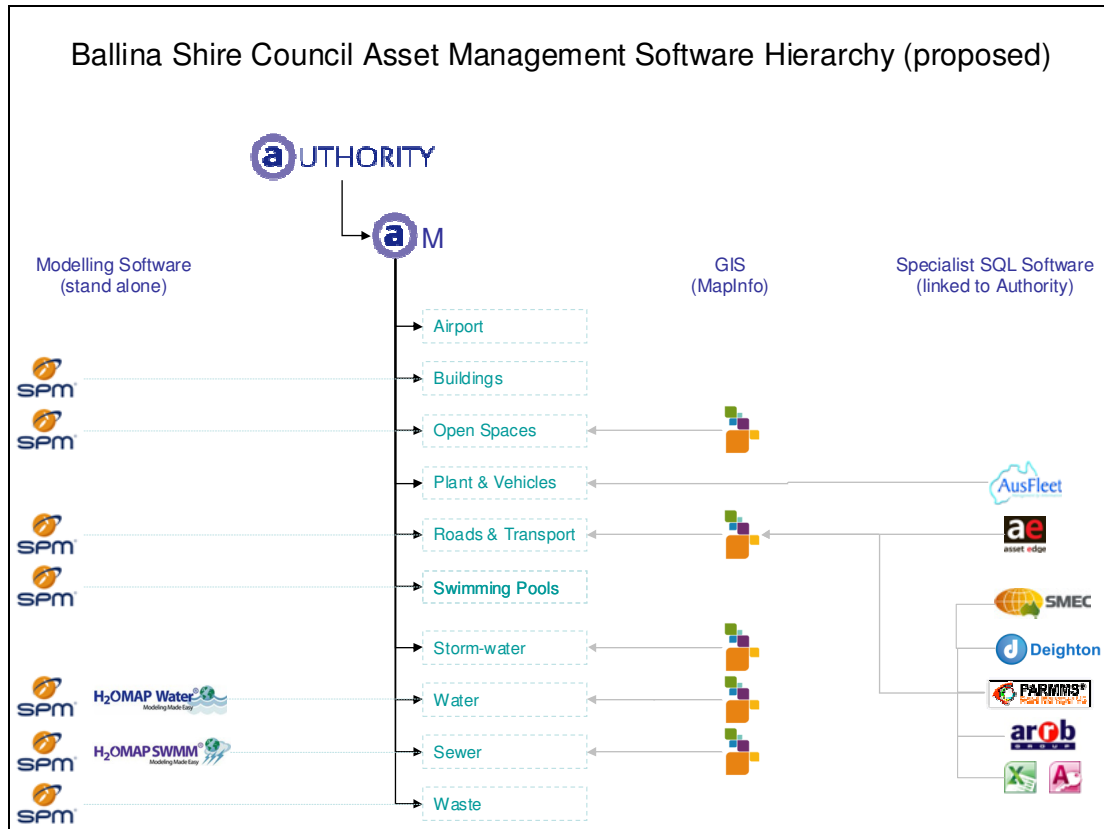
Ballina Shire Council Asset Management Software Hierarchy (proposed)

a UTHORITY

a M

Modelling Software (stand alone)

GIS (MapInfo)

Specialist SQL Software (linked to Authority)

Airport

SPM Buildings

SPM Open Spaces

Plant & Vehicles

AusFleet

SPM Roads & Transport

ae asset edge

SPM Swimming Pools

SMEC

Deighton

Storm-water

FARMMS

SPM $H_2$OMAP Water Modeling Made Easy

Water

arrb GROUP

SPM $H_2$OMAP SWMM Modeling Made Easy

Sewer

SPM Waste